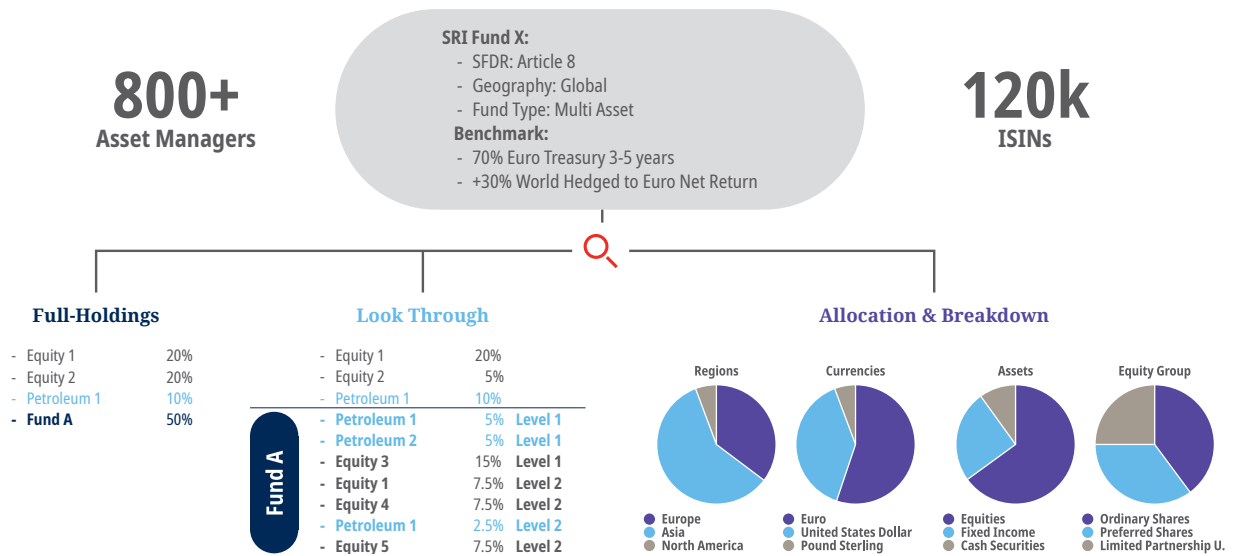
800+
Asset Managers

SRI Fund X:
- SFDR: Article 8
- Geography: Global
- Fund Type: Multi Asset
Benchmark:
- 70% Euro Treasury 3-5 years
- +30% World Hedged to Euro Net Return

120k
ISINs

Full-Holdings

| | |
|---|---|
| - Equity 1 | 20% |
| - Equity 2 | 20% |
| - Petroleum 1 | 10% |
| - Fund A | 50% |

Look Through

| | | |
|---|---|---|
| - Equity 1 | 20% | |
| - Equity 2 | 5% | |
| - Petroleum 1 | 10% | |
| - Petroleum 1 | 5% | Level 1 |
| - Petroleum 2 | 5% | Level 1 |
| - Equity 3 | 15% | Level 1 |
| - Equity 1 | 7.5% | Level 2 |
| - Equity 4 | 7.5% | Level 2 |
| - Petroleum 1 | 2.5% | Level 2 |
| - Equity 5 | 7.5% | Level 2 |

Fund A

Allocation & Breakdown

Regions
Europe
Asia
North America

Currencies
Euro
United States Dollar
Pound Sterling

Assets
Equities
Fixed Income
Cash Securities

Equity Group
Ordinary Shares
Preferred Shares
Limited Partnership U.